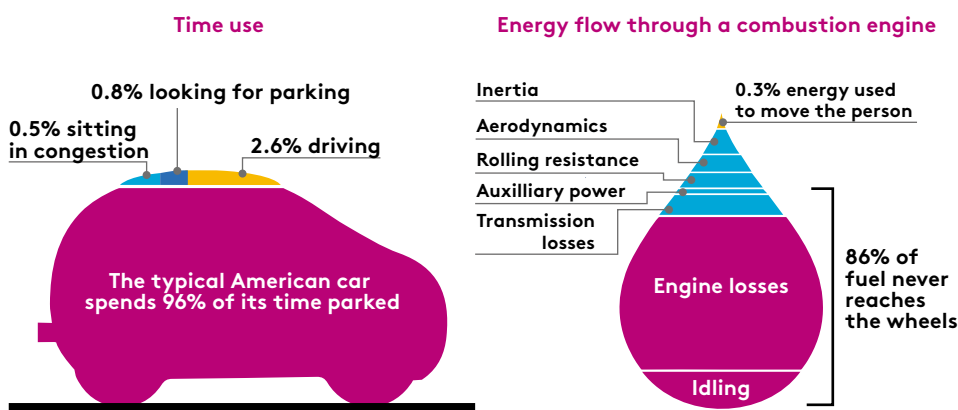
Time use

0.8% looking for parking

0.5% sitting in congestion

2.6% driving

The typical American car spends 96% of its time parked

Energy flow through a combustion engine

Inertia

0.3% energy used to move the person

Aerodynamics

Rolling resistance

Auxilliary power

Transmission losses

Engine losses

Idling

86% of fuel never reaches the wheels